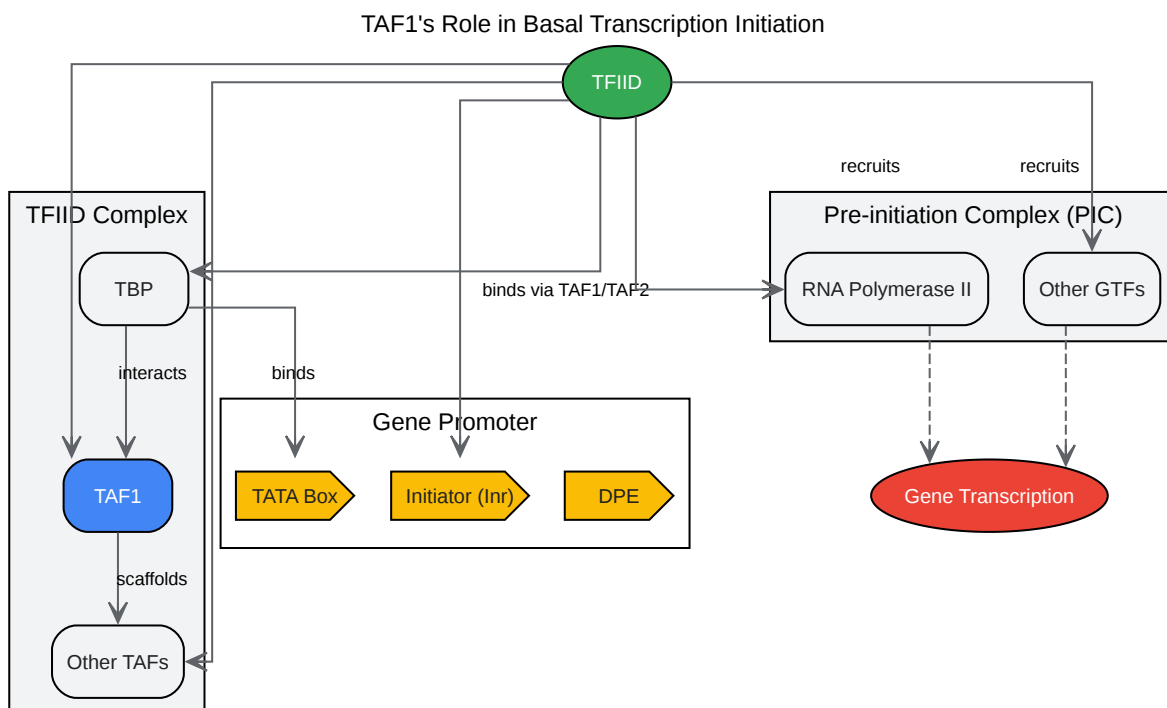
TAF1's Role in Basal Transcription Initiation

TFIID

recruits

recruits

TFIID Complex

TBP

interacts

TAF1

scaffolds

Other TAFs

binds

binds via TAF1/TAF2

Gene Promoter

TATA Box

Initiator (Inr)

DPE

Pre-initiation Complex (PIC)

RNA Polymerase II

Other GTFs

Gene Transcription